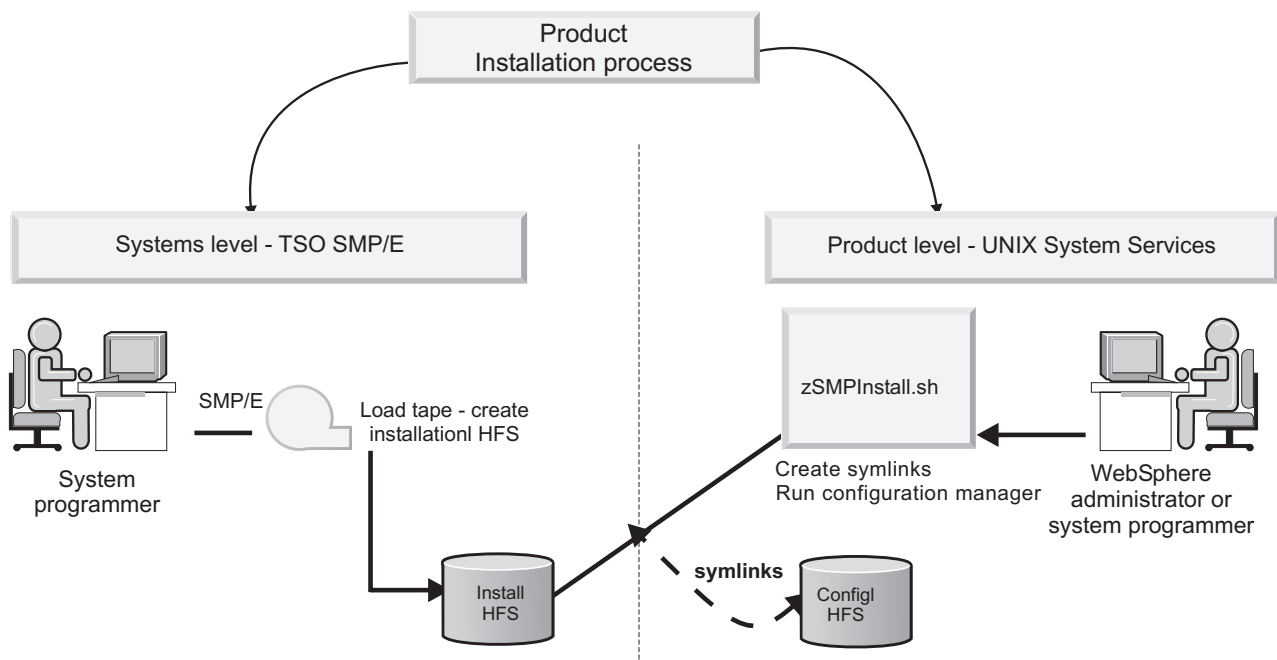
Product
Installation process

Systems level - TSO SMP/E

Product level - UNIX System Services

SMP/E

Load tape - create installationl HFS

System programmer

zSMPInstall.sh

Create symlinks
Run configuration manager

WebSphere administrator or system programmer

Install HFS

symlinks

Configl HFS